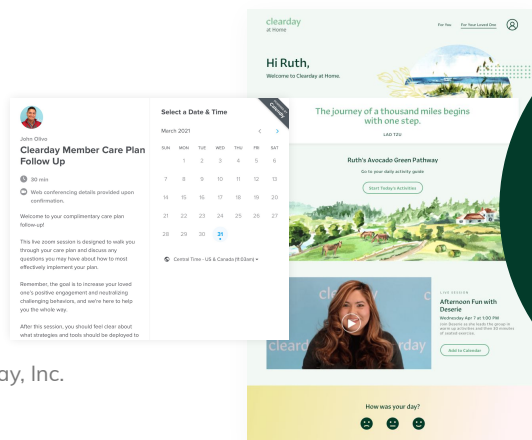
clearday at Home

For You

For Your Loved One

Hi Ruth,

Welcome to Clearday at Home.

The journey of a thousand miles begins with one step.

LAO TZU

Ruth's Avocado Green Pathway

Go to your daily activity guide

Start Today's Activities

clearday

LIVE SESSION

Afternoon Fun with Deserie

Wednesday Apr 1 at 1pm

Join Deserie as she leads the group in warm up activities and then 25 minutes of guided exercise.

Add to Calendar

How was your day?

John Oliva

Clearday Member Care Plan Follow Up

30 min

Web conferencing details provided upon confirmation.

Welcome to your complimentary care plan follow-up!

This live zoom session is designed to walk you through your care plan and discuss any questions you may have about how to most effectively implement your plan.

Remember, the goal is to increase your loved one's positive engagement and neutralizing challenging behaviors, and we're here to help you the whole way.

After this session, you should feel clear about what strategies and tools should be deployed to

Select a Date & Time

Powered by Calendly

March 2021

| SUN | MON | TUE | WED | THU | FRI | SAT |
|---|---|---|---|---|---|---|
| | 1 | 2 | 3 | 4 | 5 | 6 |
| 7 | 8 | 9 | 10 | 11 | 12 | 13 |
| 14 | 15 | 16 | 17 | 18 | 19 | 20 |
| 21 | 22 | 23 | 24 | 25 | 26 | 27 |
| 28 | 29 | 30 | 31 | | | |

Central Time - US & Canada (6:03am)

ay, Inc.